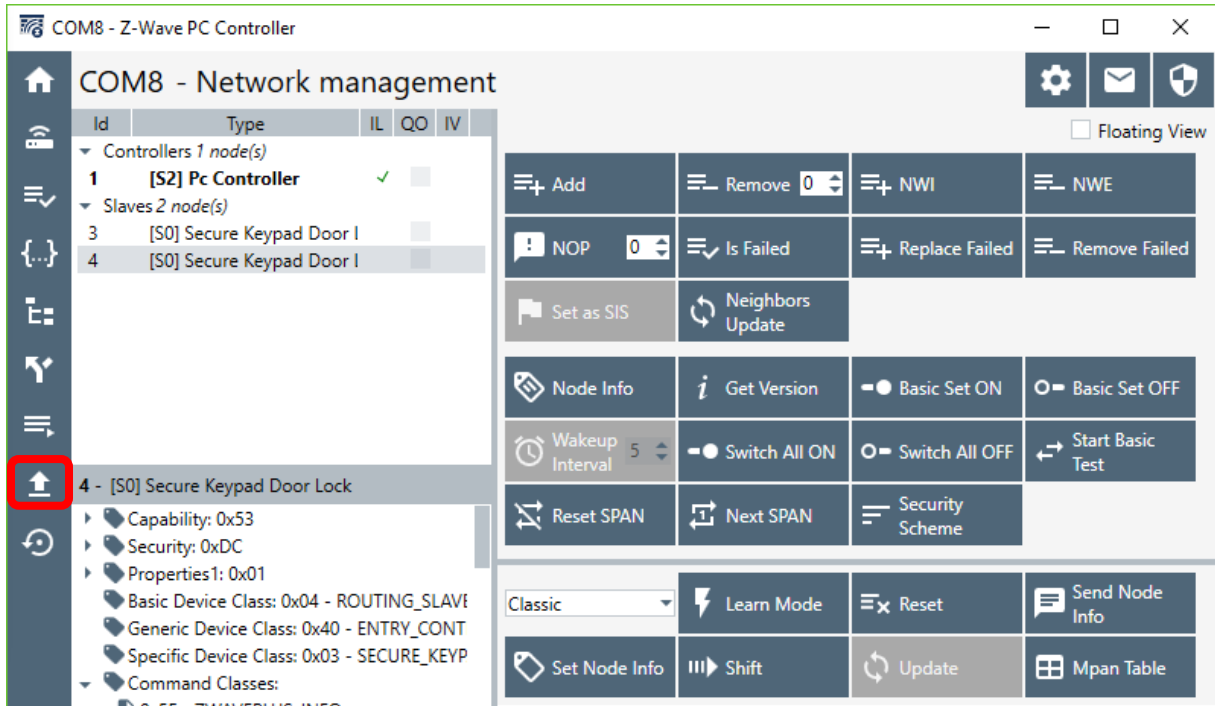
COM8 - Z-Wave PC Controller

COM8 - Network management

| Id | Type | IL | QO | IV |
|---|---|---|---|---|
| Controllers 1 node(s) | | | | |
| 1 | [S2] Pc Controller | ✓ | | |
| Slaves 2 node(s) | | | | |
| 3 | [S0] Secure Keypad Door l | | | |
| 4 | [S0] Secure Keypad Door l | | | |

Floating View

Add
Remove 0
NWI
NWE
NOP 0
Is Failed
Replace Failed
Remove Failed
Set as SIS
Neighbors Update
Node Info
Get Version
Basic Set ON
Basic Set OFF
Wakeup Interval 5
Switch All ON
Switch All OFF
Start Basic Test
Reset SPAN
Next SPAN
Security Scheme

4 - [S0] Secure Keypad Door Lock
Capability: 0x53
Security: 0xDC
Properties1: 0x01
Basic Device Class: 0x04 - ROUTING_SLAVE
Generic Device Class: 0x40 - ENTRY_CONT
Specific Device Class: 0x03 - SECURE_KEYP
Command Classes:

Classic
Learn Mode
Reset
Send Node Info
Set Node Info
Shift
Update
Mpan Table